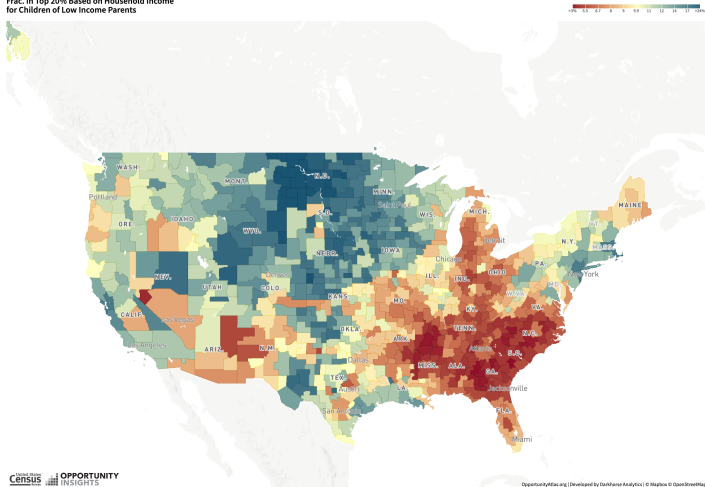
Frac. in Top 20% Based on Household Income
for Children of Low Income Parents

<3% 5.9 6.7 8 9 9.9 11 12 14 17 >24%

WASH.
Portland
ORE.
IDAHO
MONT.
WYO.
N.D.
S.D.
NEBR.
MINN.
WIS.
MICH.
IOWA
NEV.
UTAH
COLO.
CALIF.
Los Angeles
ARIZ.
N.M.
KANS.
OKLA.
Dallas
TEX.
Austin
San Antonio
MO.
ILL.
Chicago
IND.
OHIO
Detroit
KY.
TENN.
ARK.
MISS.
ALA.
GA.
Atlanta
S.C.
N.C.
VA.
PA.
N.Y.
New York
MAINE
LA.
FLA.
Jacksonville
Miami

United States Census Bureau
OPPORTUNITY INSIGHTS

OpportunityAtlas.org | Developed by Darkhorse Analytics | © Mapbox © OpenStreetMap